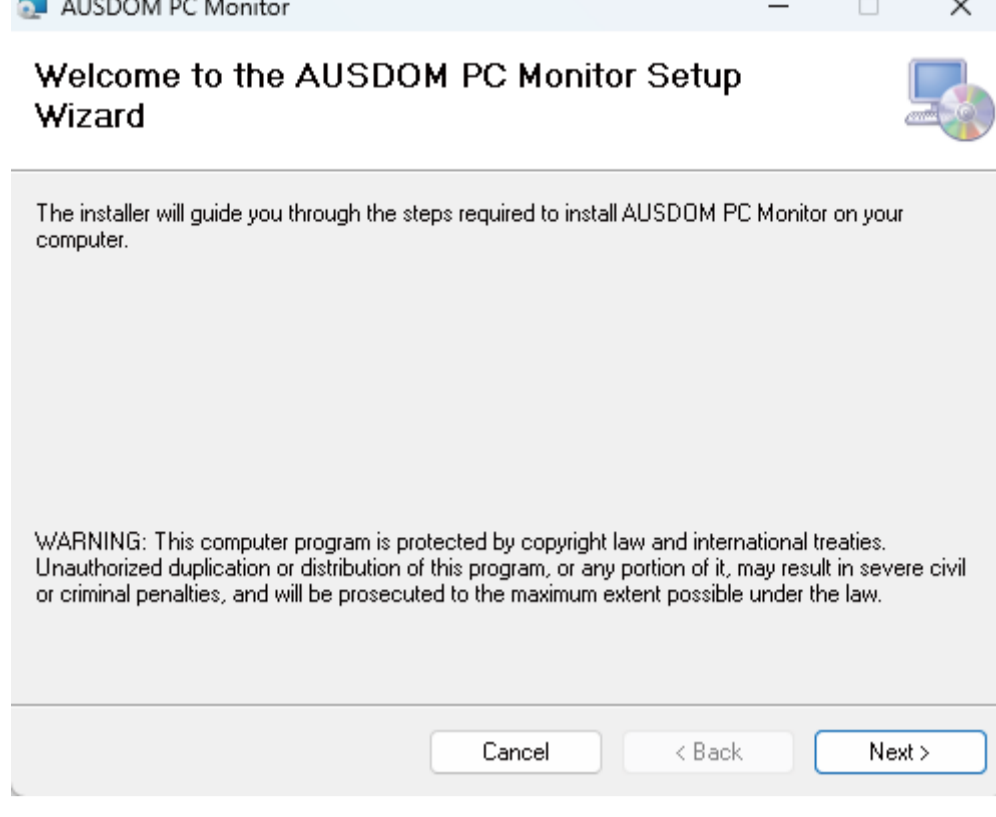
AUSDOM PC Monitor

Welcome to the AUSDOM PC Monitor Setup Wizard

The installer will guide you through the steps required to install AUSDOM PC Monitor on your computer.

WARNING: This computer program is protected by copyright law and international treaties. Unauthorized duplication or distribution of this program, or any portion of it, may result in severe civil or criminal penalties, and will be prosecuted to the maximum extent possible under the law.

Cancel
< Back
Next >